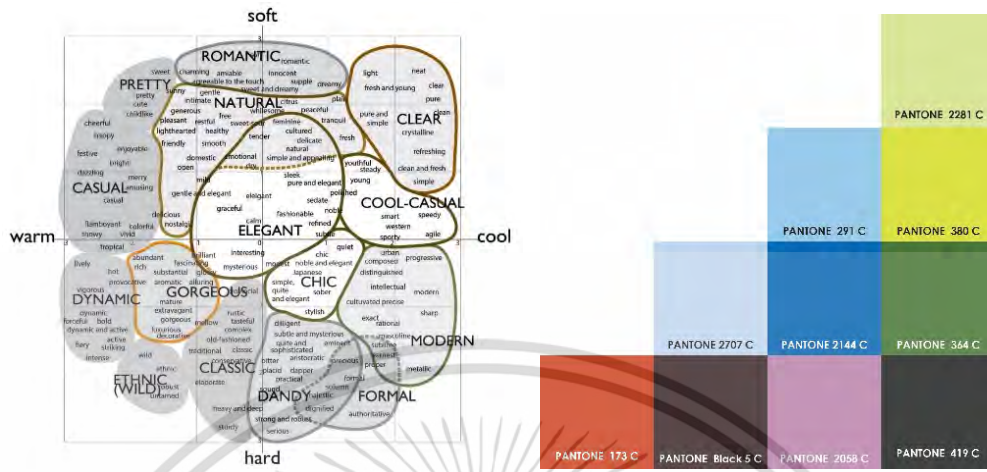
soft

ROMANTIC

PRETTY

NATURAL

CLEAR

CASUAL

COOL-CASUAL

warm

ELEGANT

cool

CHIC

GORGEOUS

DYNAMIC

MODERN

CLASSIC

ETHNIC (WILD)

DANDY

FORMAL

hard

sweet charming romantic amiable innocent agreeable to the touch supple dreamy pretty cute childlike sunny gentle intimate sweet and dreamy citrus generous free wholesome peaceful pleasant restful sweet-sour feminine tranquil cheerful lighthearted healthy cultured delicate friendly smooth natural light neat fresh and young clear pure clean pure and simple crystalline fresh refreshing clean and fresh simple domestic emotional simple and appealing youthful steady young sleek pure and elegant polished gentle and elegant elegant sedate noble graceful calm fashionable refined subtle smart speedy western sporty agile festive enjoyable bright dazzling merry amusing casual delicious nostalgic flamboyant colorful showy vivid tropical interesting quiet chic noble and elegant Japanese urban composed distinguished progressive intellectual cultivated precise modern exact rational sharp metallic lively hot abundant rich substantial fascinating glossy provocative aromatic alluring mature extravagant gorgeous vigorous dynamic forceful bold dynamic and active active striking fiery intense luxurious decorative mellow mysterious modest simple, quite and elegant sober stylish rustic tasteful diligent subtle and mysterious quiet and sophisticated aristocratic wild ethnic robust untamed traditional classic conservative placid dapper practical bitter old-fashioned elaborate heavy and deep strong and robust sturdy serious dignified formal solemn proper authoritative

PANTONE 2281 C

PANTONE 291 C

PANTONE 380 C

PANTONE 2707 C

PANTONE 2144 C

PANTONE 364 C

PANTONE 173 C

PANTONE Black 5 C

PANTONE 2058 C

PANTONE 419 C